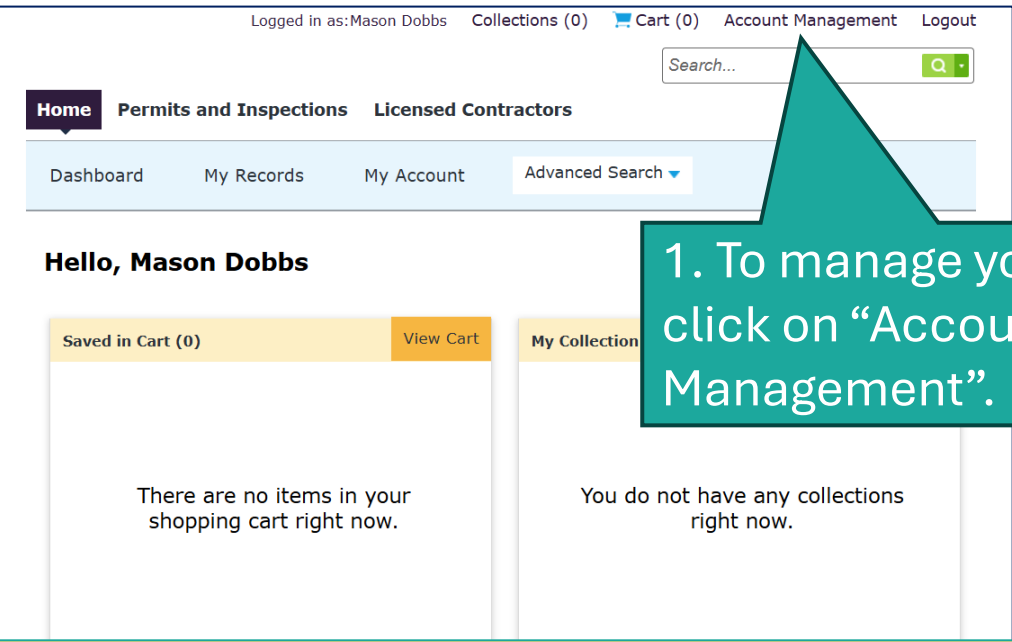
Logged in as:Mason Dobbs Collections (0) Cart (0) Account Management Logout

Search...

Home Permits and Inspections Licensed Contractors

Dashboard My Records My Account Advanced Search

Hello, Mason Dobbs

Saved in Cart (0) View Cart

There are no items in your shopping cart right now.

My Collection

You do not have any collections right now.

1. To manage yo click on “Accou Management”.